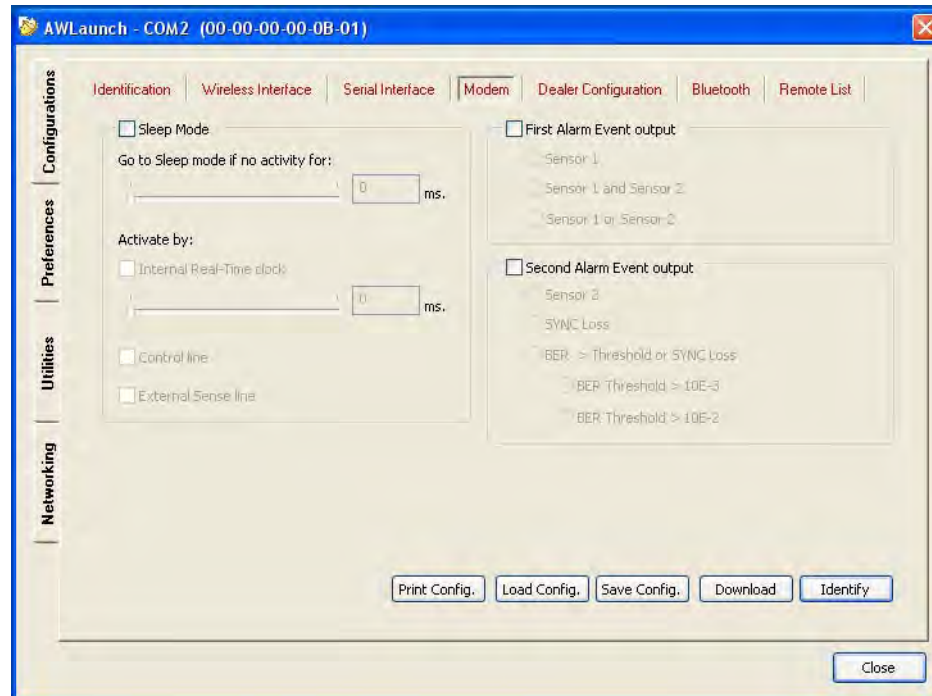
AWLaunch - COM2 (00-00-00-00-0B-01)

Configurations
Preferences
Utilities
Networking

Identification | Wireless Interface | Serial Interface | Modem | Dealer Configuration | Bluetooth | Remote List

Sleep Mode
Go to Sleep mode if no activity for:
0 ms.
Activate by:
Internal Real-Time clock
0 ms.
Control line
External Sense line

First Alarm Event output
Sensor 1
Sensor 1 and Sensor 2
Sensor 1 or Sensor 2

Second Alarm Event output
Sensor 2
SYNC Loss
BER > Threshold or SYNC Loss
BER Threshold > 10E-3
BER Threshold > 10E-2

Print Config. | Load Config. | Save Config. | Download | Identify

Close